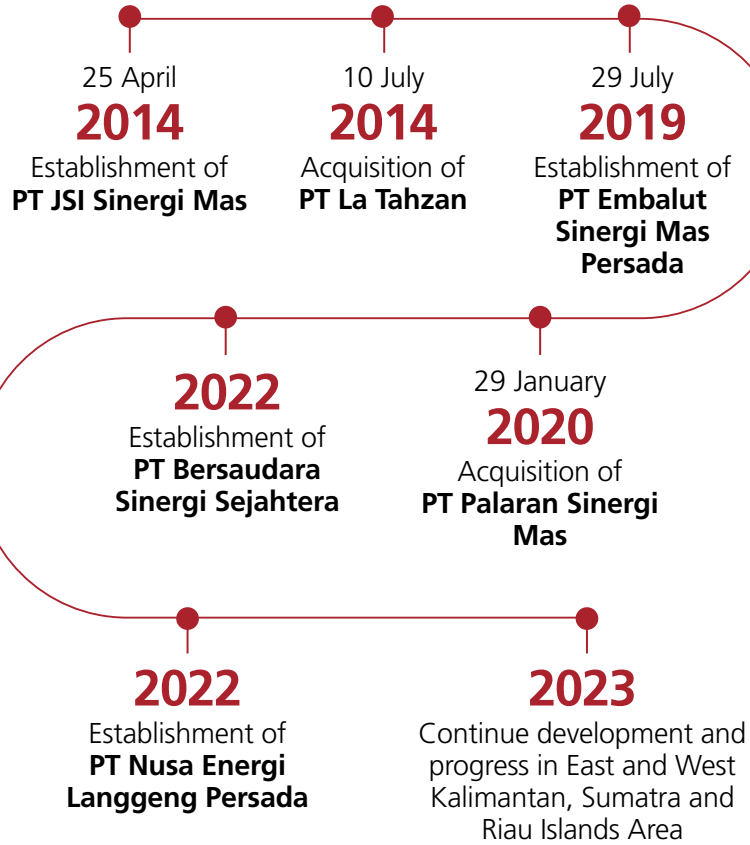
25 April
2014
Establishment of
PT JSI Sinergi Mas

10 July
2014
Acquisition of
PT La Tahzan

29 July
2019
Establishment of
PT Embalut Sinergi Mas Persada

29 January
2020
Acquisition of
PT Palaran Sinergi Mas

2022
Establishment of
PT Bersaudara Sinergi Sejahtera

2022
Establishment of
PT Nusa Energi Langgeng Persada

2023
Continue development and progress in East and West Kalimantan, Sumatra and Riau Islands Area